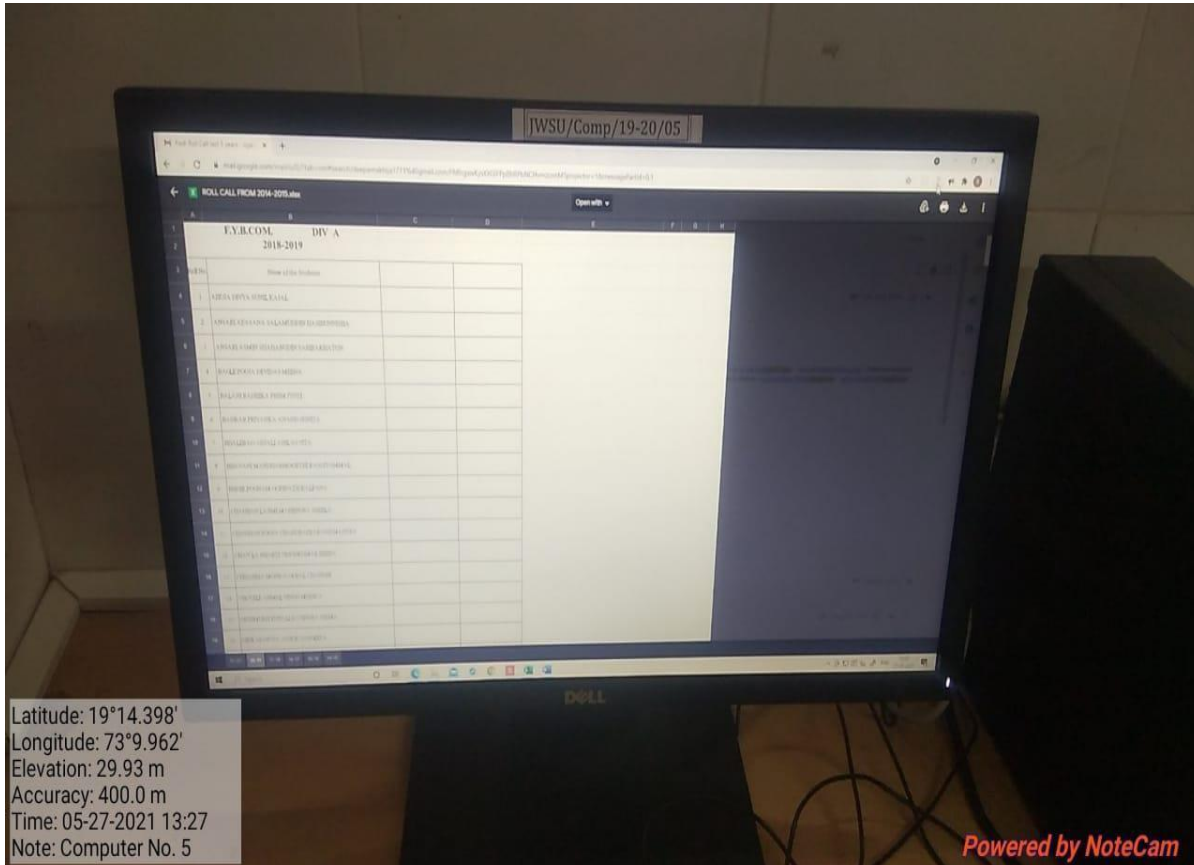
JWSU/Comp/19-20/05

ROLL CALL FROM 2014-2015.xlsx

Open with

F.Y.B.COM. DIV A
2018-2019

| Sr.No. | Name of the Students | | |
|---|---|---|---|
| 1 | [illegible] | | |
| 2 | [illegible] | | |
| 3 | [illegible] | | |
| 4 | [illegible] | | |
| 5 | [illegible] | | |
| 6 | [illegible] | | |
| 7 | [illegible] | | |
| 8 | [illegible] | | |
| 9 | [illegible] | | |
| 10 | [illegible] | | |
| 11 | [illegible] | | |
| 12 | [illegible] | | |
| 13 | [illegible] | | |
| 14 | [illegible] | | |
| 15 | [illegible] | | |

DELL

Latitude: 19°14.398'
Longitude: 73°9.962'
Elevation: 29.93 m
Accuracy: 400.0 m
Time: 05-27-2021 13:27
Note: Computer No. 5

Powered by NoteCam